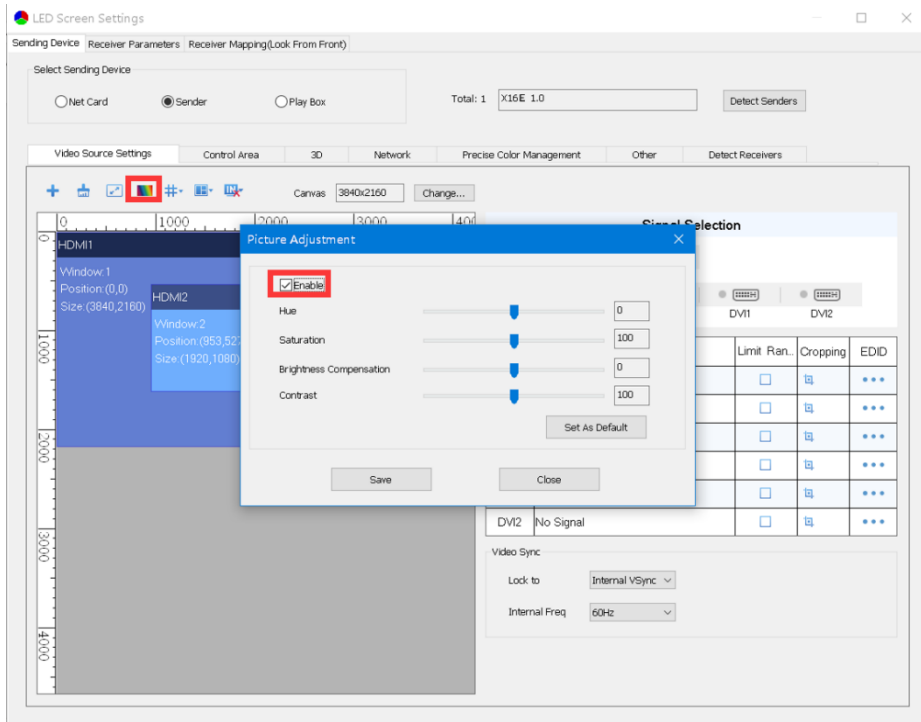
LED Screen Settings

Sending Device | Receiver Parameters | Receiver Mapping(Look From Front)

Select Sending Device

Net Card
Sender
Play Box

Total: 1 X16E 1.0

Detect Senders

Video Source Settings | Control Area | 3D | Network | Precise Color Management | Other | Detect Receivers

Canvas 3840x2160 Change...

0 1000 2000 3000 40

0
1000
2000
3000
4000

HDMI1
Window:1
Position:(0,0)
Size:(3840,2160)

HDMI2
Window:2
Position:(953,52
Size:(1920,1080)

Signal Selection

DVI1 DVI2

Limit Ran.. | Cropping | EDID

DVI2 No Signal

Picture Adjustment

Enable

Hue 0
Saturation 100
Brightness Compensation 0
Contrast 100

Set As Default

Save
Close

Video Sync

Lock to Internal VSync

Internal Freq 60Hz